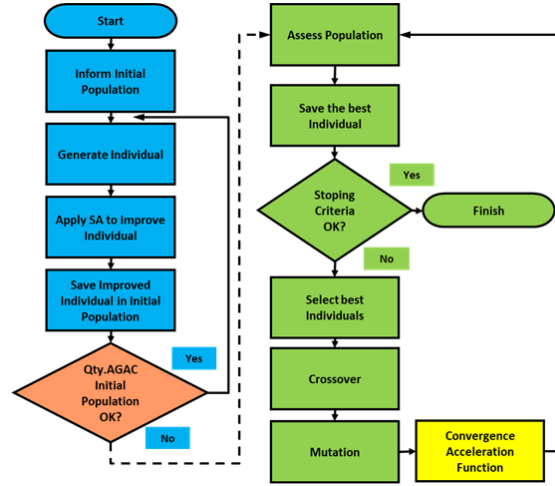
Start

Inform Initial Population

Generate Individual

Apply SA to improve Individual

Save Improved Individual in Initial Population

Qty.AGAC Initial Population OK?

Yes

No

Assess Population

Save the best Individual

Stoping Criteria OK?

Yes

Finish

No

Select best Individuals

Crossover

Mutation

Convergence Acceleration Function